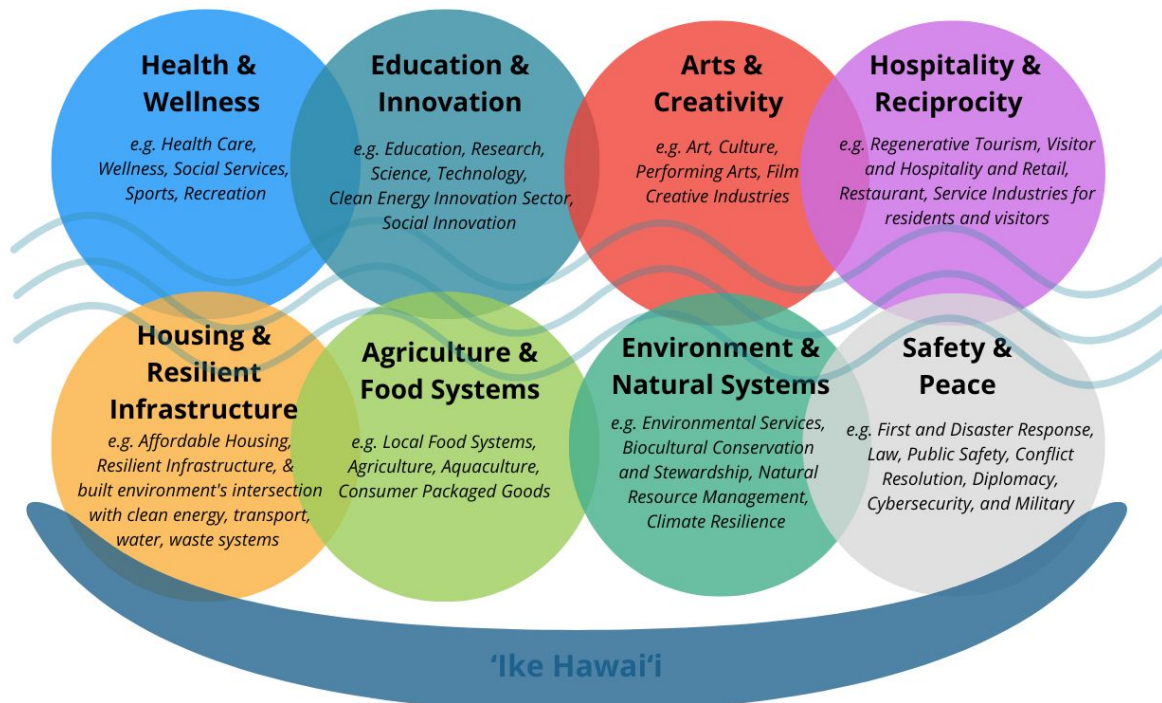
Health & Wellness

e.g. Health Care, Wellness, Social Services, Sports, Recreation

Education & Innovation

e.g. Education, Research, Science, Technology, Clean Energy Innovation Sector, Social Innovation

Arts & Creativity

e.g. Art, Culture, Performing Arts, Film Creative Industries

Hospitality & Reciprocity

e.g. Regenerative Tourism, Visitor and Hospitality and Retail, Restaurant, Service Industries for residents and visitors

Housing & Resilient Infrastructure

e.g. Affordable Housing, Resilient Infrastructure, & built environment's intersection with clean energy, transport, water, waste systems

Agriculture & Food Systems

e.g. Local Food Systems, Agriculture, Aquaculture, Consumer Packaged Goods

Environment & Natural Systems

e.g. Environmental Services, Biocultural Conservation and Stewardship, Natural Resource Management, Climate Resilience

Safety & Peace

e.g. First and Disaster Response, Law, Public Safety, Conflict Resolution, Diplomacy, Cybersecurity, and Military

ʻIke Hawaiʻi